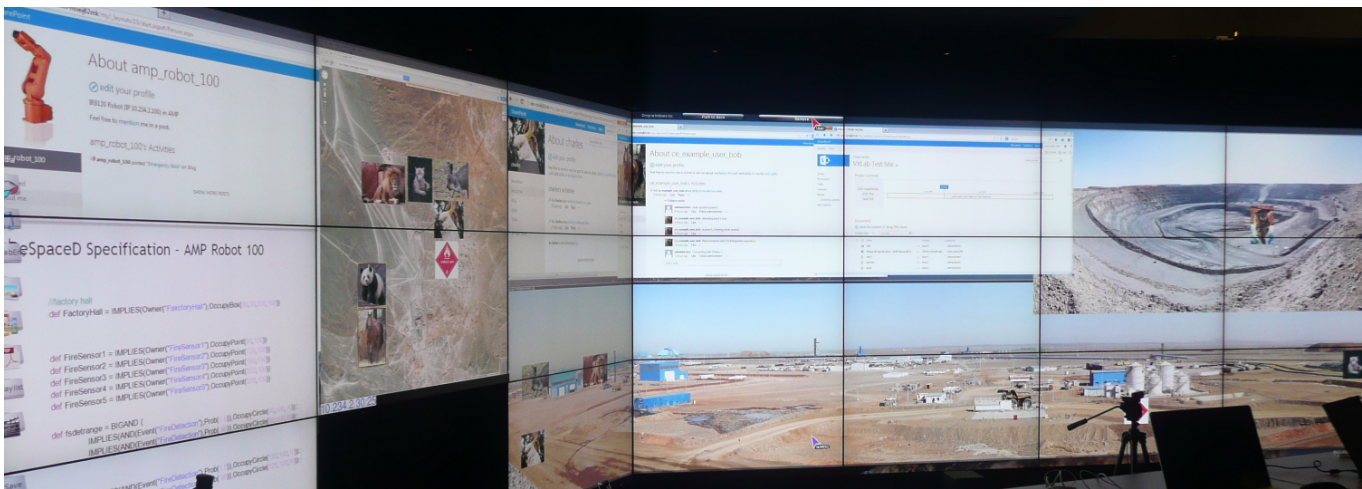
About amp_robot_100

edit your profile

Feel free to mention me in a post.

amp_robot_100's Activities

amp_robot_100

eSpaceD Specification - AMP Robot 100

//factory hall
def FactoryHall = IMPLIES(Owner("FactoryHall"),OccupyBox([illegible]))

def FireSensor1 = IMPLIES(Owner("FireSensor1"),OccupyPoint([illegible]))
def FireSensor2 = IMPLIES(Owner("FireSensor2"),OccupyPoint([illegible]))
def FireSensor3 = IMPLIES(Owner("FireSensor3"),OccupyPoint([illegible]))
def FireSensor4 = IMPLIES(Owner("FireSensor4"),OccupyPoint([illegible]))
def FireSensor5 = IMPLIES(Owner("FireSensor5"),OccupyPoint([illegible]))

def fsdetrange = BIGAND (
IMPLIES(AND(Event("FireDetection"),Prob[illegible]),OccupyCircle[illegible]
IMPLIES(AND(Event("FireDetection"),Prob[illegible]),OccupyCircle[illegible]

10.234.2.30:25

About charles

About ce_example_user_bob

edit your profile